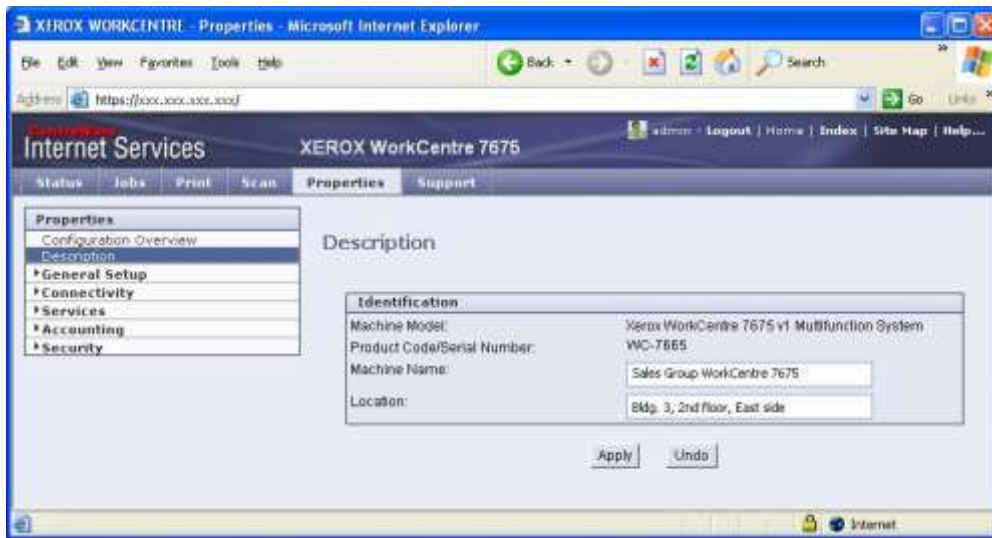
XEROX WORKCENTRE - Properties - Microsoft Internet Explorer

File Edit View Favorites Tools Help

Back Search

Address https://xxx.xxx.xxx.xxx/ Go Links

CentreWare Internet Services XEROX WorkCentre 7675

admin · Logout | Home | Index | Site Map | Help...

Status Jobs Print Scan Properties Support

Properties
Configuration Overview
Description
General Setup
Connectivity
Services
Accounting
Security

Description

Identification

| | |
|---|---|
| Machine Model: | Xerox WorkCentre 7675 v1 Multifunction System |
| Product Code/Serial Number: | WC-7665 |
| Machine Name: | Sales Group WorkCentre 7675 |
| Location: | Bldg. 3, 2nd floor, East side |

Apply Undo

Internet